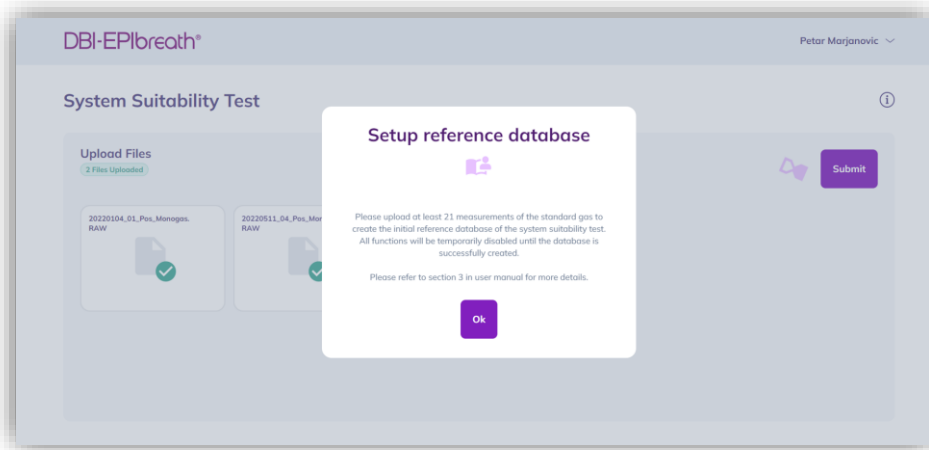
DBI-EPIbreath®

Petar Marjanovic

System Suitability Test

Upload Files
2 Files Uploaded

20220104_01_Pos_Monogas.RAW

20220511_04_Pos_Mon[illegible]
RAW

Submit

Setup reference database

Please upload at least 21 measurements of the standard gas to create the initial reference database of the system suitability test. All functions will be temporarily disabled until the database is successfully created.

Please refer to section 3 in user manual for more details.

Ok